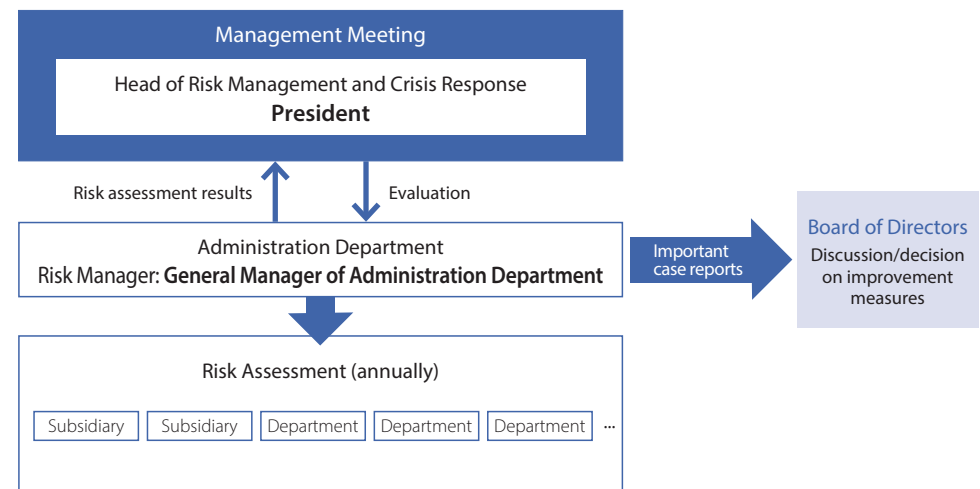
Management Meeting

Head of Risk Management and Crisis Response
**President**

Risk assessment results

Evaluation

Administration Department
Risk Manager: **General Manager of Administration Department**

Important case reports

Board of Directors
Discussion/decision on improvement measures

Risk Assessment (annually)

Subsidiary | Subsidiary | Department | Department | Department | ...